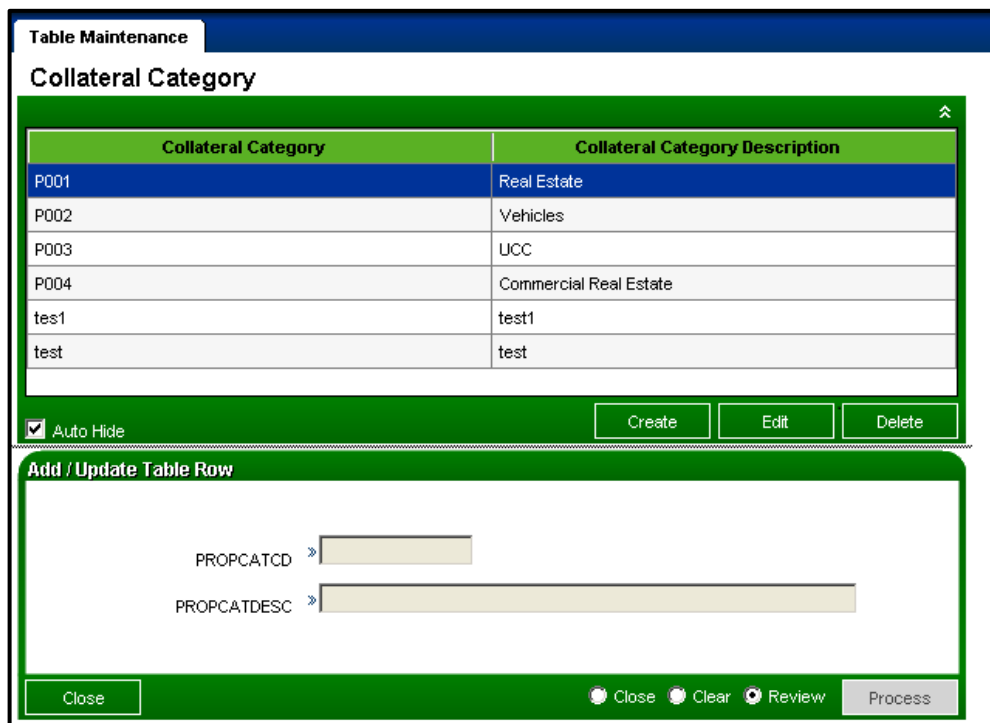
Table Maintenance

Collateral Category

| Collateral Category | Collateral Category Description |
|---|---|
| P001 | Real Estate |
| P002 | Vehicles |
| P003 | UCC |
| P004 | Commercial Real Estate |
| tes1 | test1 |
| test | test |

Auto Hide

Create Edit Delete

Add / Update Table Row

PROPCATCD

PROPCATDESC

Close

Close Clear Review

Process